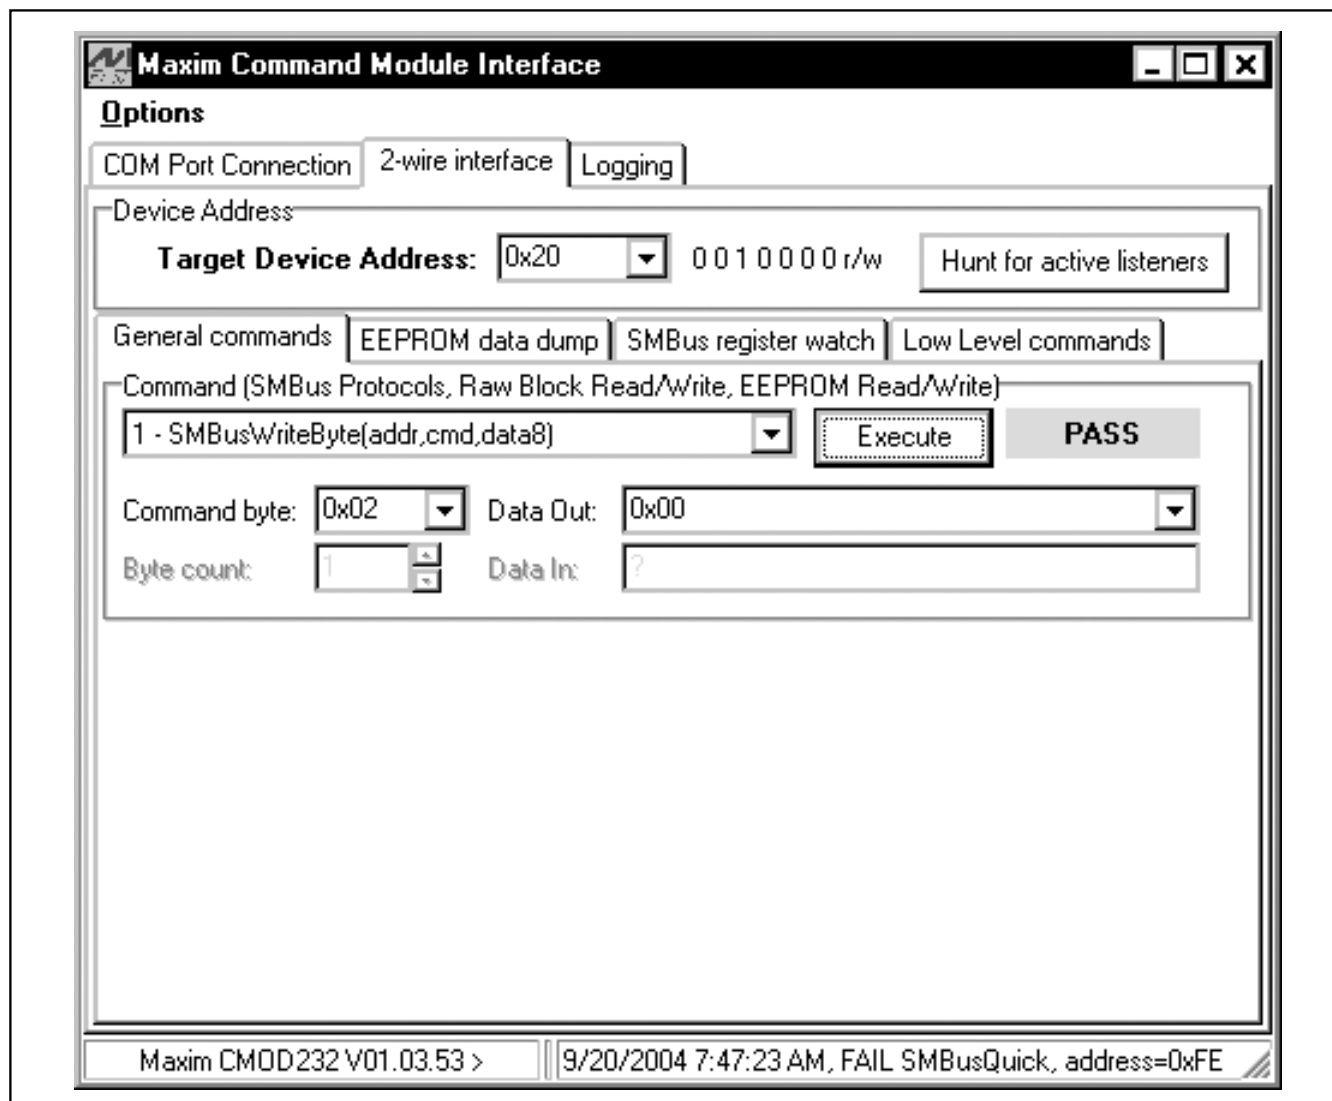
Maxim Command Module Interface

Options

COM Port Connection | 2-wire interface | Logging

Device Address

Target Device Address: 0x20 0 0 1 0 0 0 0 r/w Hunt for active listeners

General commands | EEPROM data dump | SMBus register watch | Low Level commands

Command (SMBus Protocols, Raw Block Read/Write, EEPROM Read/Write)

1 - SMBusWriteByte(addr,cmd,data8) Execute PASS

Command byte: 0x02 Data Out: 0x00

Byte count: 1 Data In: ?

Maxim CMOD232 V01.03.53 > 9/20/2004 7:47:23 AM, FAIL SMBusQuick, address=0xFE